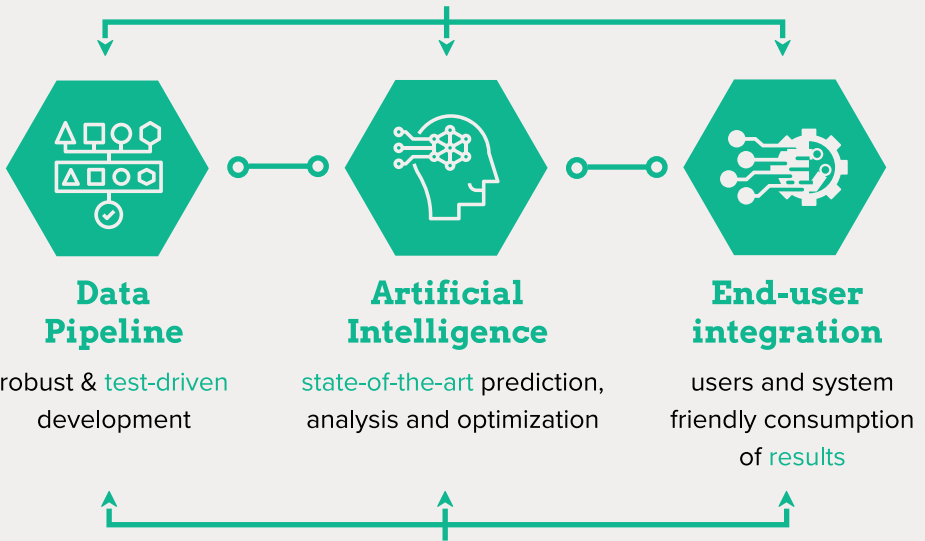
Data Pipeline

robust & test-driven development

Artificial Intelligence

state-of-the-art prediction, analysis and optimization

End-user integration

users and system friendly consumption of results